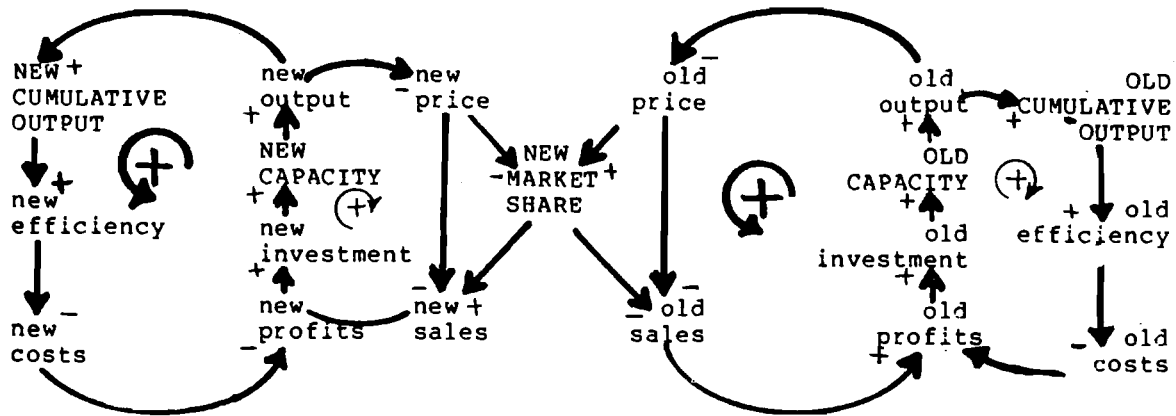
NEW +
CUMULATIVE
OUTPUT

+

+
new
efficiency

new $^-$
costs

new
+ output

NEW
CAPACITY
+

+
new
investment
+

new
profits

$-$

new
$^-$ price

NEW
$-$MARKET$^+$
SHARE

new +
sales

old
price

$-$

old
sales

$-$

+

old
output
+

OLD
CAPACITY
+

old
investment
+

old
profits
+

OLD
+ CUMULATIVE
OUTPUT

+

+ old
efficiency

$-$ old
costs